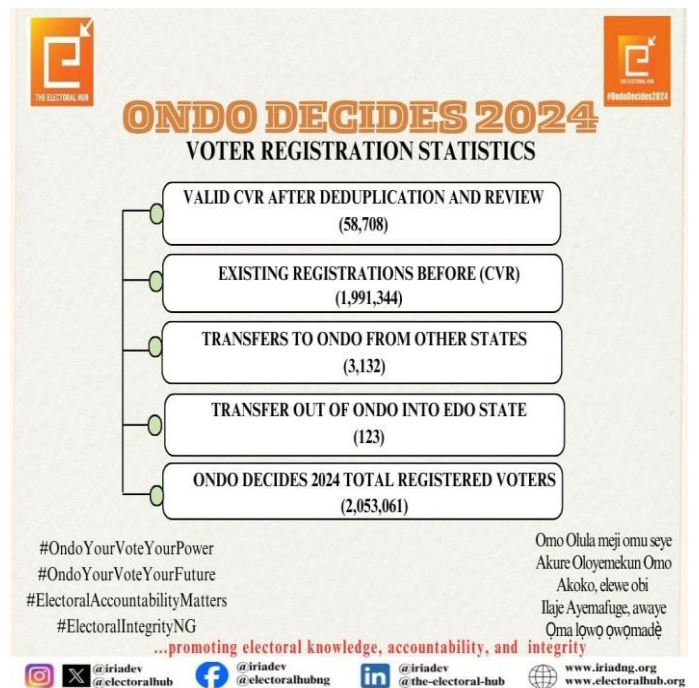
THE ELECTORAL HUB

THE ELECTORAL HUB
#OndoDecides2024

ONDO DECIDES 2024
VOTER REGISTRATION STATISTICS

VALID CVR AFTER DEDUPLICATION AND REVIEW
(58,708)

EXISTING REGISTRATIONS BEFORE (CVR)
(1,991,344)

TRANSFERS TO ONDO FROM OTHER STATES
(3,132)

TRANSFER OUT OF ONDO INTO EDO STATE
(123)

ONDO DECIDES 2024 TOTAL REGISTERED VOTERS
(2,053,061)

#OndoYourVoteYourPower
#OndoYourVoteYourFuture
#ElectoralAccountabilityMatters
#ElectoralIntegrityNG

Omo Olula meji omu seye
Akure Oloyemekun Omo
Akoko, elewe obi
Ilaje Ayemafuge, awaye
Ọma lọwọ ọwọmadè

...promoting electoral knowledge, accountability, and integrity

@iriadev
@electoralhub
@iriadev
@electoralhubng
@iriadev
@the-electoral-hub
www.iriadng.org
www.electoralhub.org